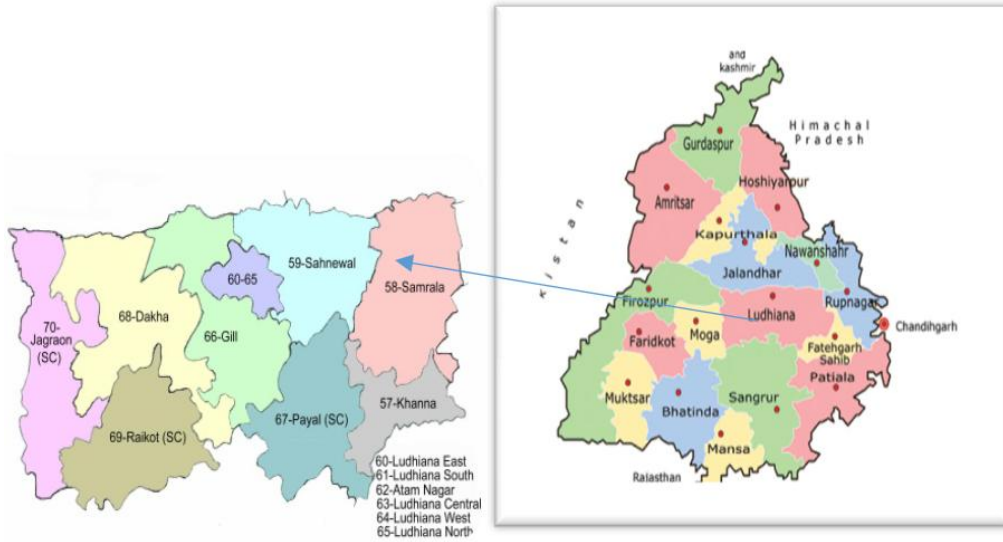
70-Jagraon (SC)

68-Dakha

60-65

59-Sahnewal

58-Samrala

66-Gill

69-Raikot (SC)

67-Payal (SC)

57-Khanna

60-Ludhiana East
61-Ludhiana South
62-Atam Nagar
63-Ludhiana Central
64-Ludhiana West
65-Ludhiana North

and kashmir

Himachal Pradesh

Gurdaspur

Hoshiyarpur

Amritsar

kistan

Kapurthala

Nawanshahr

Jalandhar

Firozpur

Ludhiana

Rupnagar

Chandihgarh

Faridkot

Moga

Fatehgarh Sahib

Patiala

Muktsar

Bhatinda

Sangrur

Mansa

Rajasthan